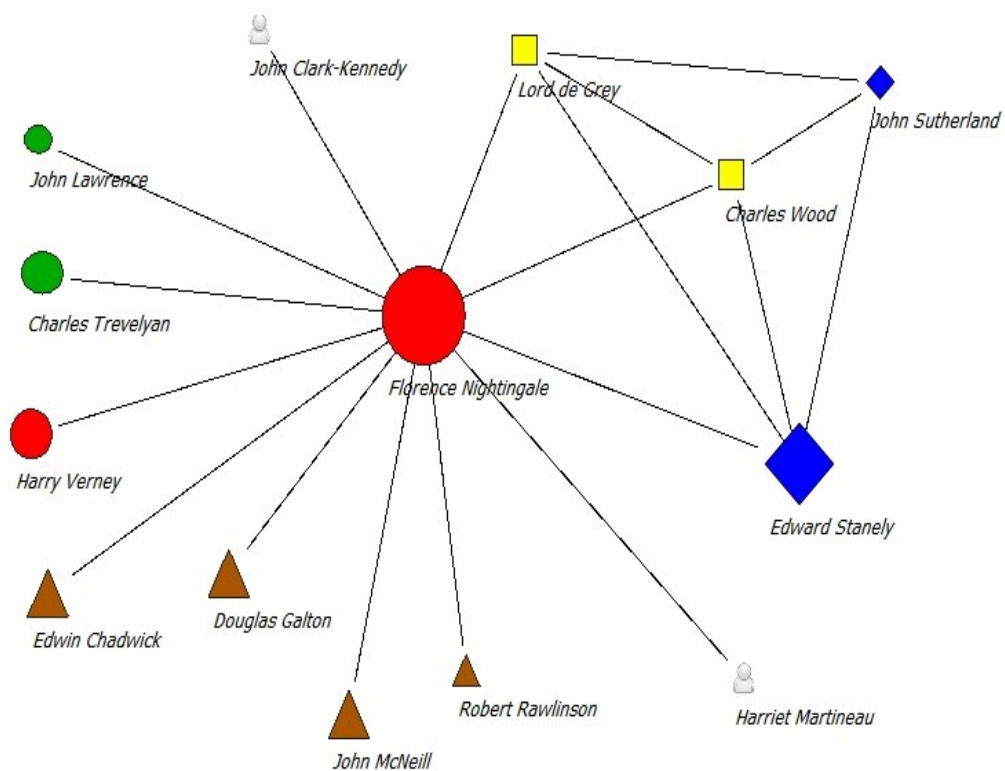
John Clark-Kennedy

Lord de Grey

John Sutherland

John Lawrence

Charles Wood

Charles Trevelyan

Florence Nightingale

Harry Verney

Edward Stanely

Edwin Chadwick

Douglas Galton

Robert Rawlinson

Harriet Martineau

John McNeill